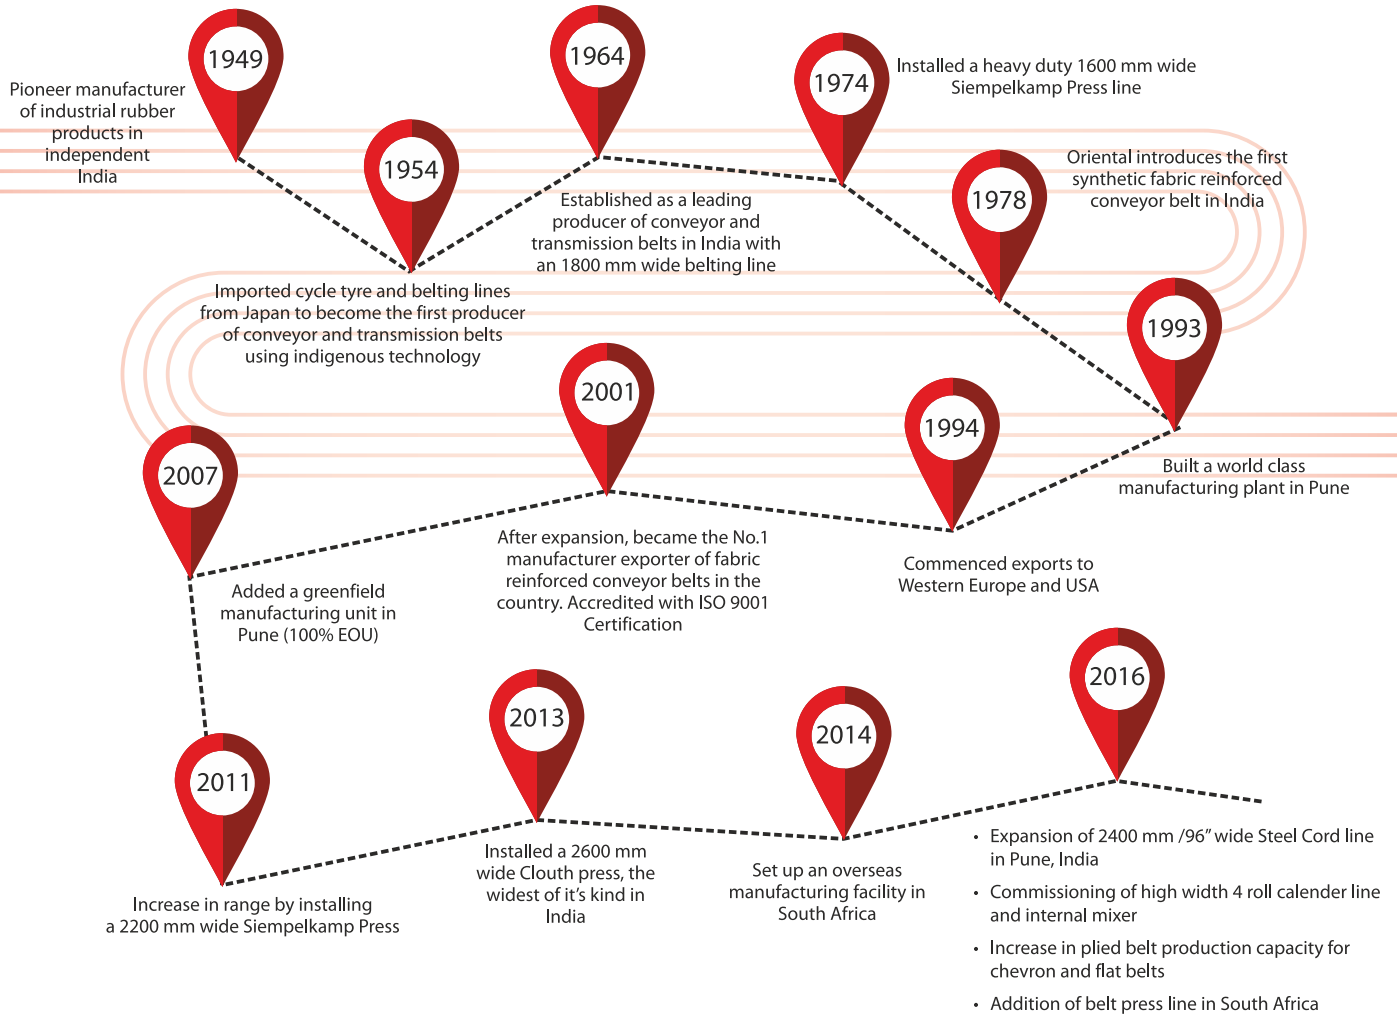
1949

Pioneer manufacturer of industrial rubber products in independent India

1954

Imported cycle tyre and belting lines from Japan to become the first producer of conveyor and transmission belts using indigenous technology

1964

Established as a leading producer of conveyor and transmission belts in India with an 1800 mm wide belting line

1974

Installed a heavy duty 1600 mm wide Siempelkamp Press line

1978

Oriental introduces the first synthetic fabric reinforced conveyor belt in India

1993

Built a world class manufacturing plant in Pune

1994

Commenced exports to Western Europe and USA

2001

After expansion, became the No.1 manufacturer exporter of fabric reinforced conveyor belts in the country. Accredited with ISO 9001 Certification

2007

Added a greenfield manufacturing unit in Pune (100% EOU)

2011

Increase in range by installing a 2200 mm wide Siempelkamp Press

2013

Installed a 2600 mm wide Clouth press, the widest of it's kind in India

2014

Set up an overseas manufacturing facility in South Africa

2016

• Expansion of 2400 mm /96" wide Steel Cord line in Pune, India
• Commissioning of high width 4 roll calender line and internal mixer
• Increase in plied belt production capacity for chevron and flat belts
• Addition of belt press line in South Africa